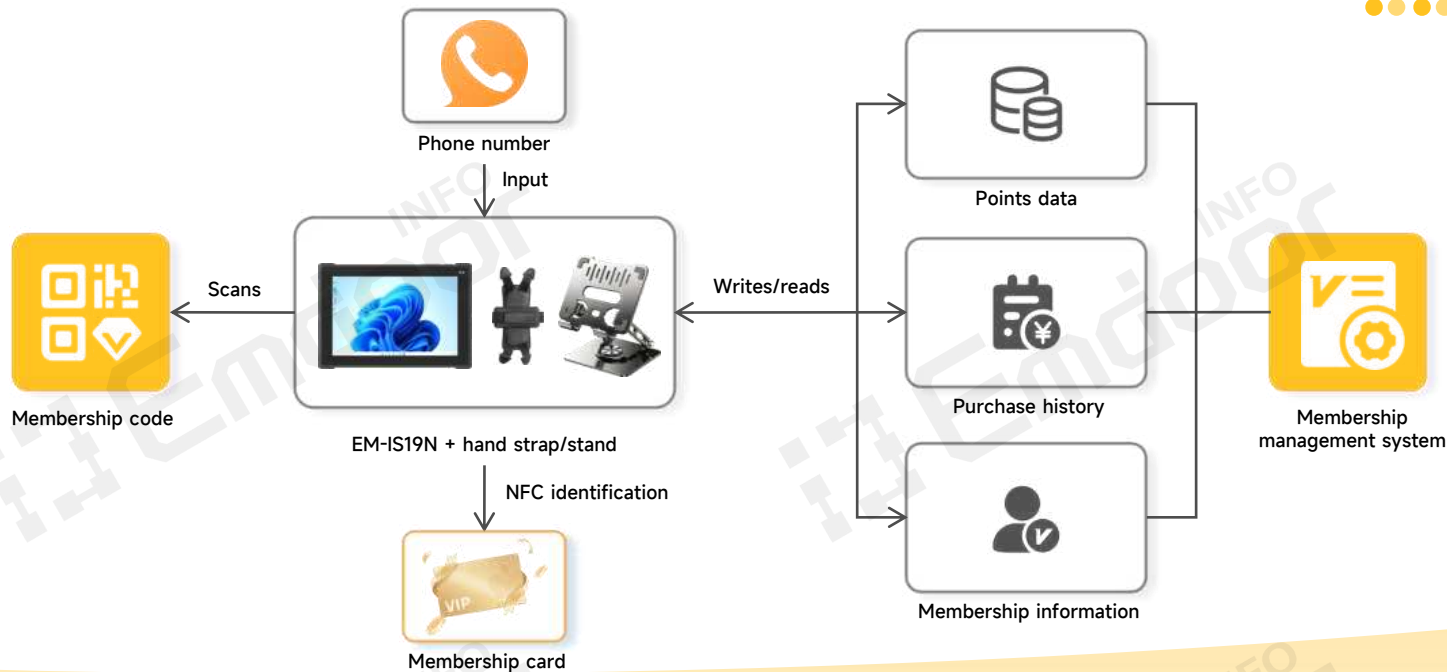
Phone number

Input

Membership code

Scans

EM-IS19N + hand strap/stand

NFC identification

VIP

Membership card

Writes/reads

Points data

Purchase history

Membership information

Membership management system

INFO
Emdoor
INFO
Emdoor
INFO